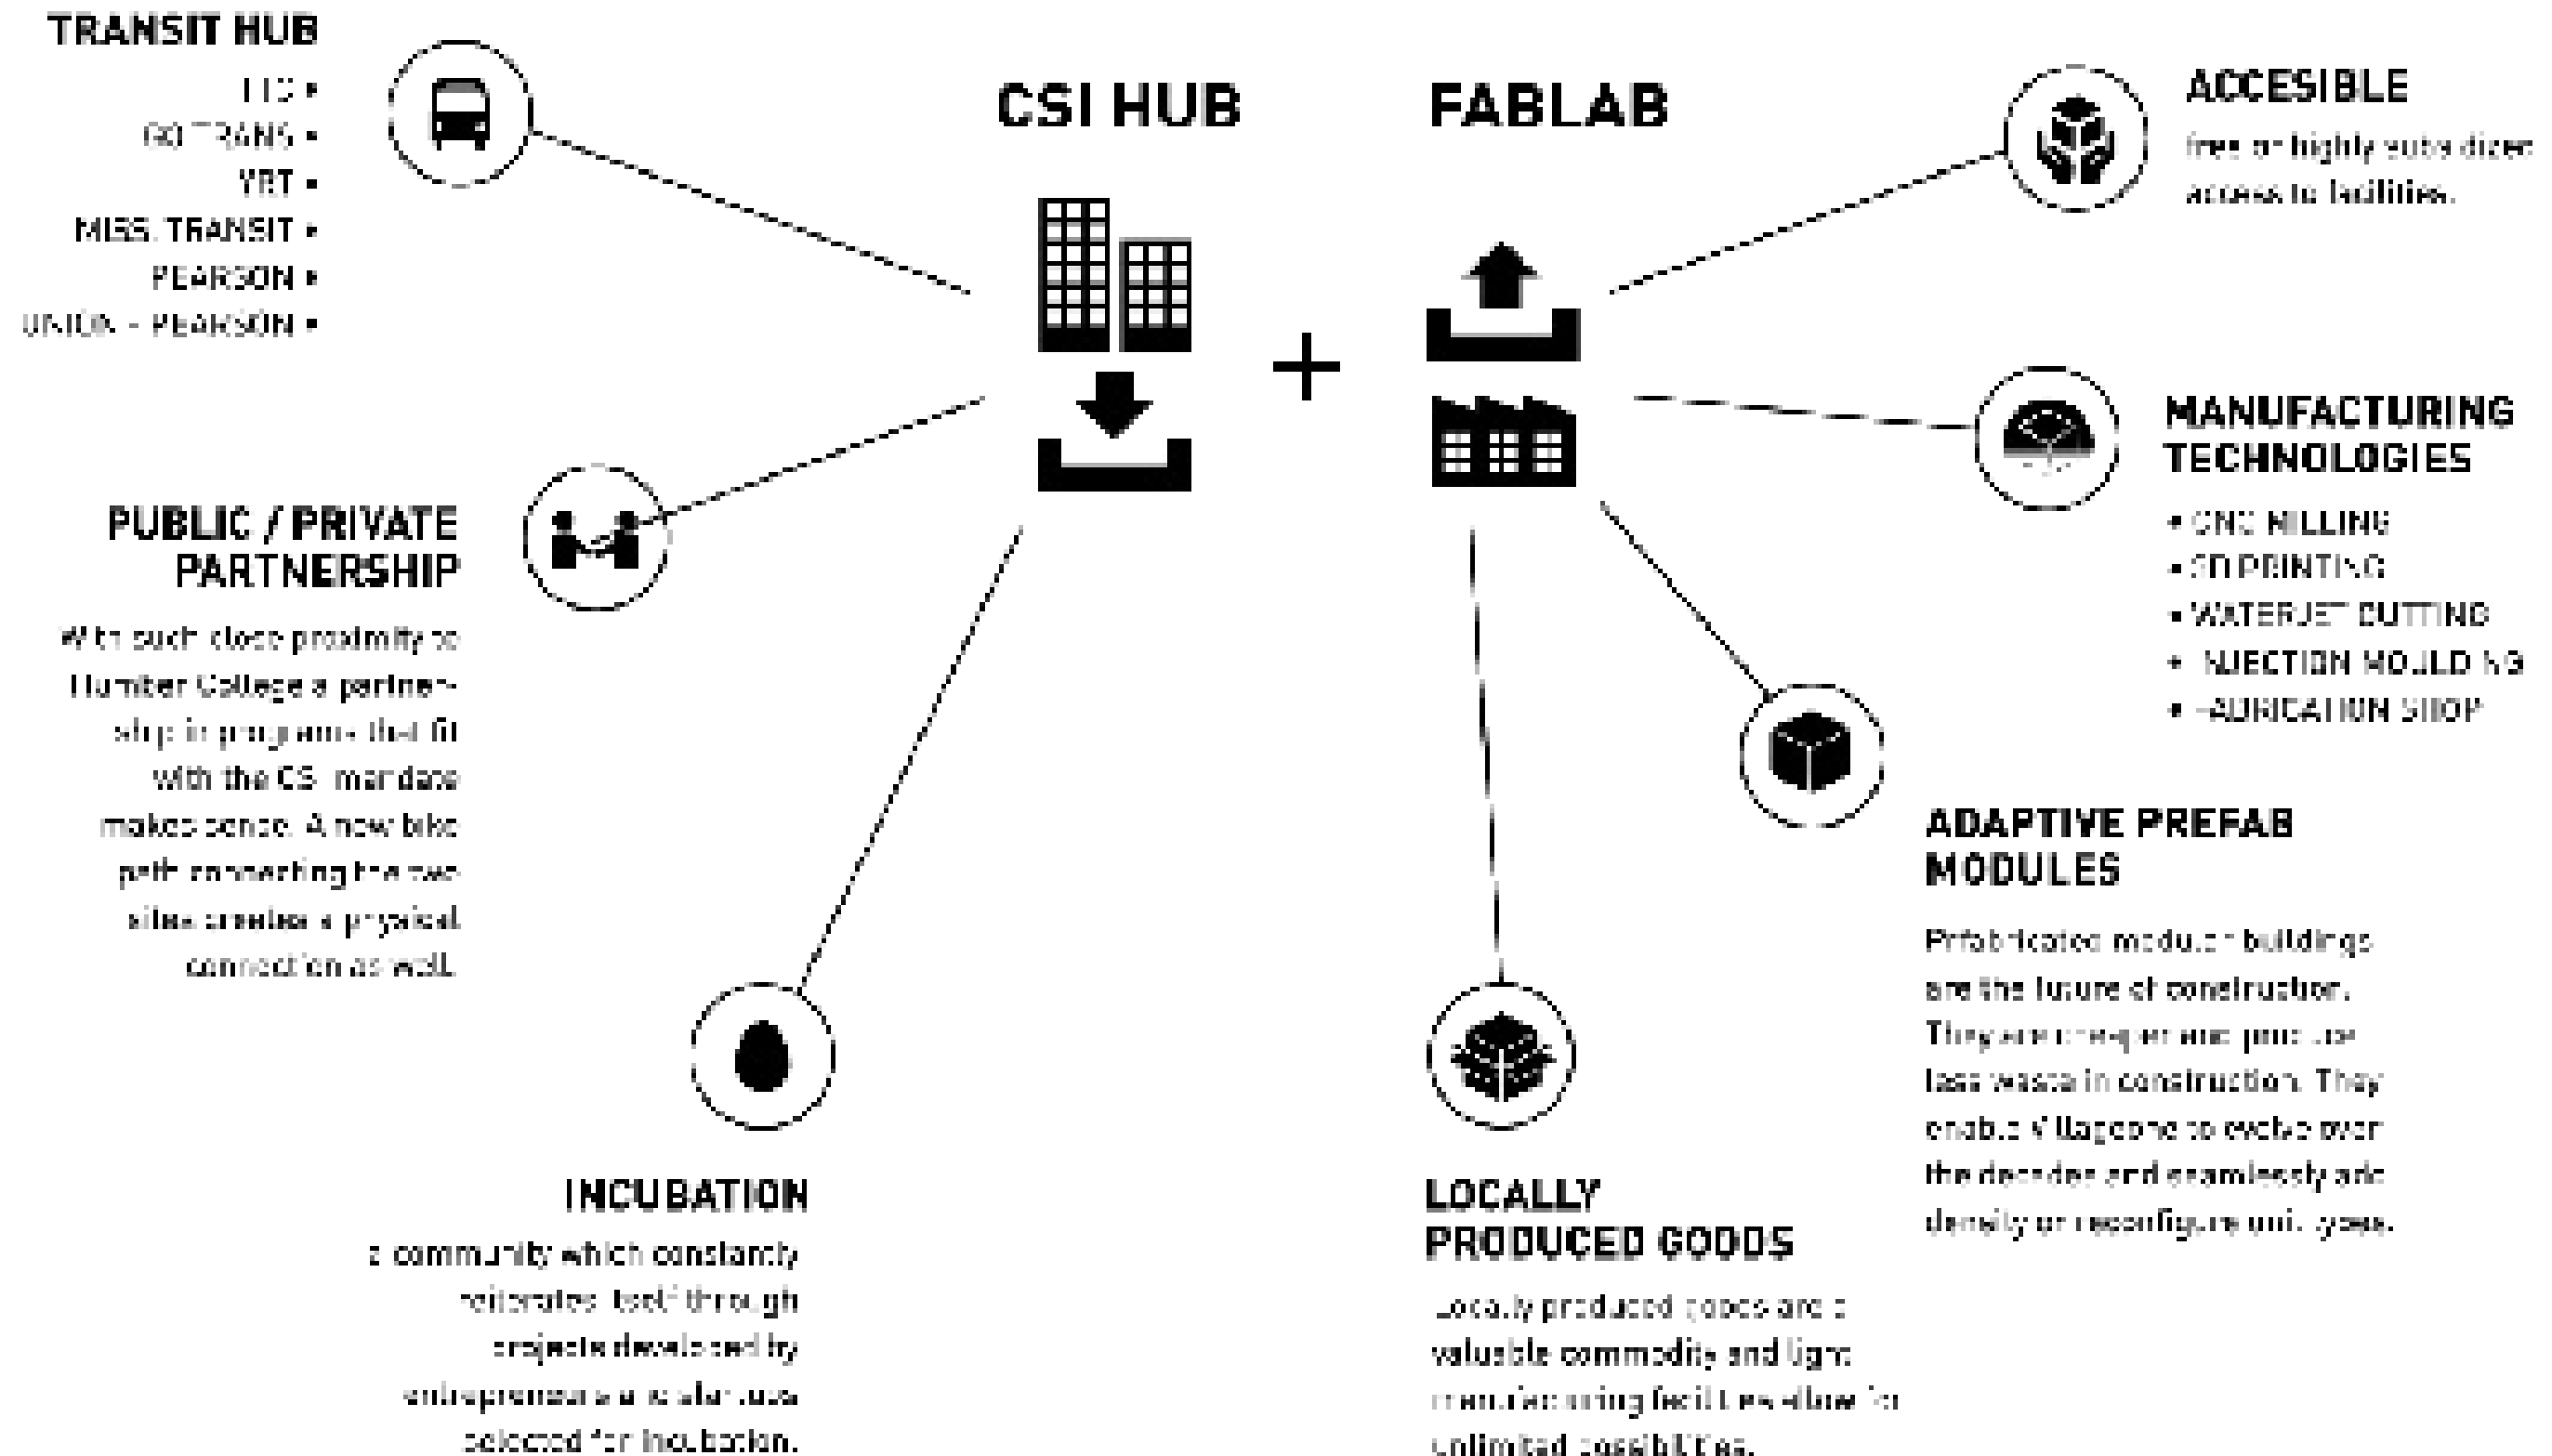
TRANSIT HUB

TTC •
GO TRANS •
YRT •
MISS. TRANSIT •
PEARSON •
UNION - PEARSON •

CSI HUB

+

FABLAB

ACCESIBLE

free or highly subsidized access to facilities.

MANUFACTURING TECHNOLOGIES

• CNC MILLING
• 3D PRINTING
• WATERJET CUTTING
• INJECTION MOULDING
• FABRICATION SHOP

PUBLIC / PRIVATE PARTNERSHIP

With such close proximity to Humber College a partnership in programs that fit with the CSI mandate makes sense. A new bike path connecting the two sites creates a physical connection as well.

ADAPTIVE PREFAB MODULES

Prefabricated modular buildings are the future of construction. They are cheaper and produce less waste in construction. They enable Villageone to evolve over the decades and seamlessly add density or reconfigure unit types.

INCUBATION

a community which constantly reiterates itself through projects developed by entrepreneurs and start-ups selected for incubation.

LOCALLY PRODUCED GOODS

Locally produced goods are a valuable commodity and light manufacturing facilities allow for unlimited possibilities.